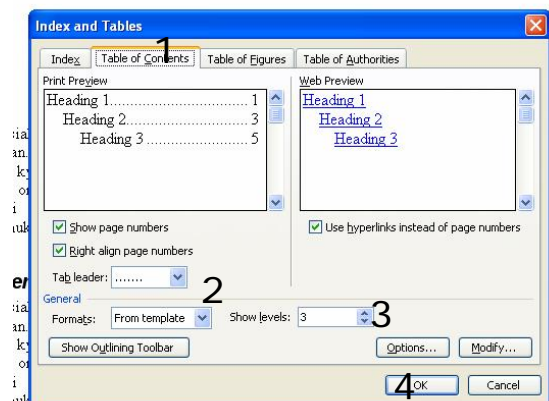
Index and Tables

Index | Table of Contents | Table of Figures | Table of Authorities

1

Print Preview

Heading 1.................................... 1
Heading 2................................ 3
Heading 3 .......................... 5

Web Preview

Heading 1
Heading 2
Heading 3

Show page numbers

Right align page numbers

Tab leader: .......

Use hyperlinks instead of page numbers

2

General

Formats: From template

Show levels: 3

3

Show Outlining Toolbar

Options...

Modify...

4

OK

Cancel

ia
an
ky
o
i
uk

er

ia
an
ky
o
i
u